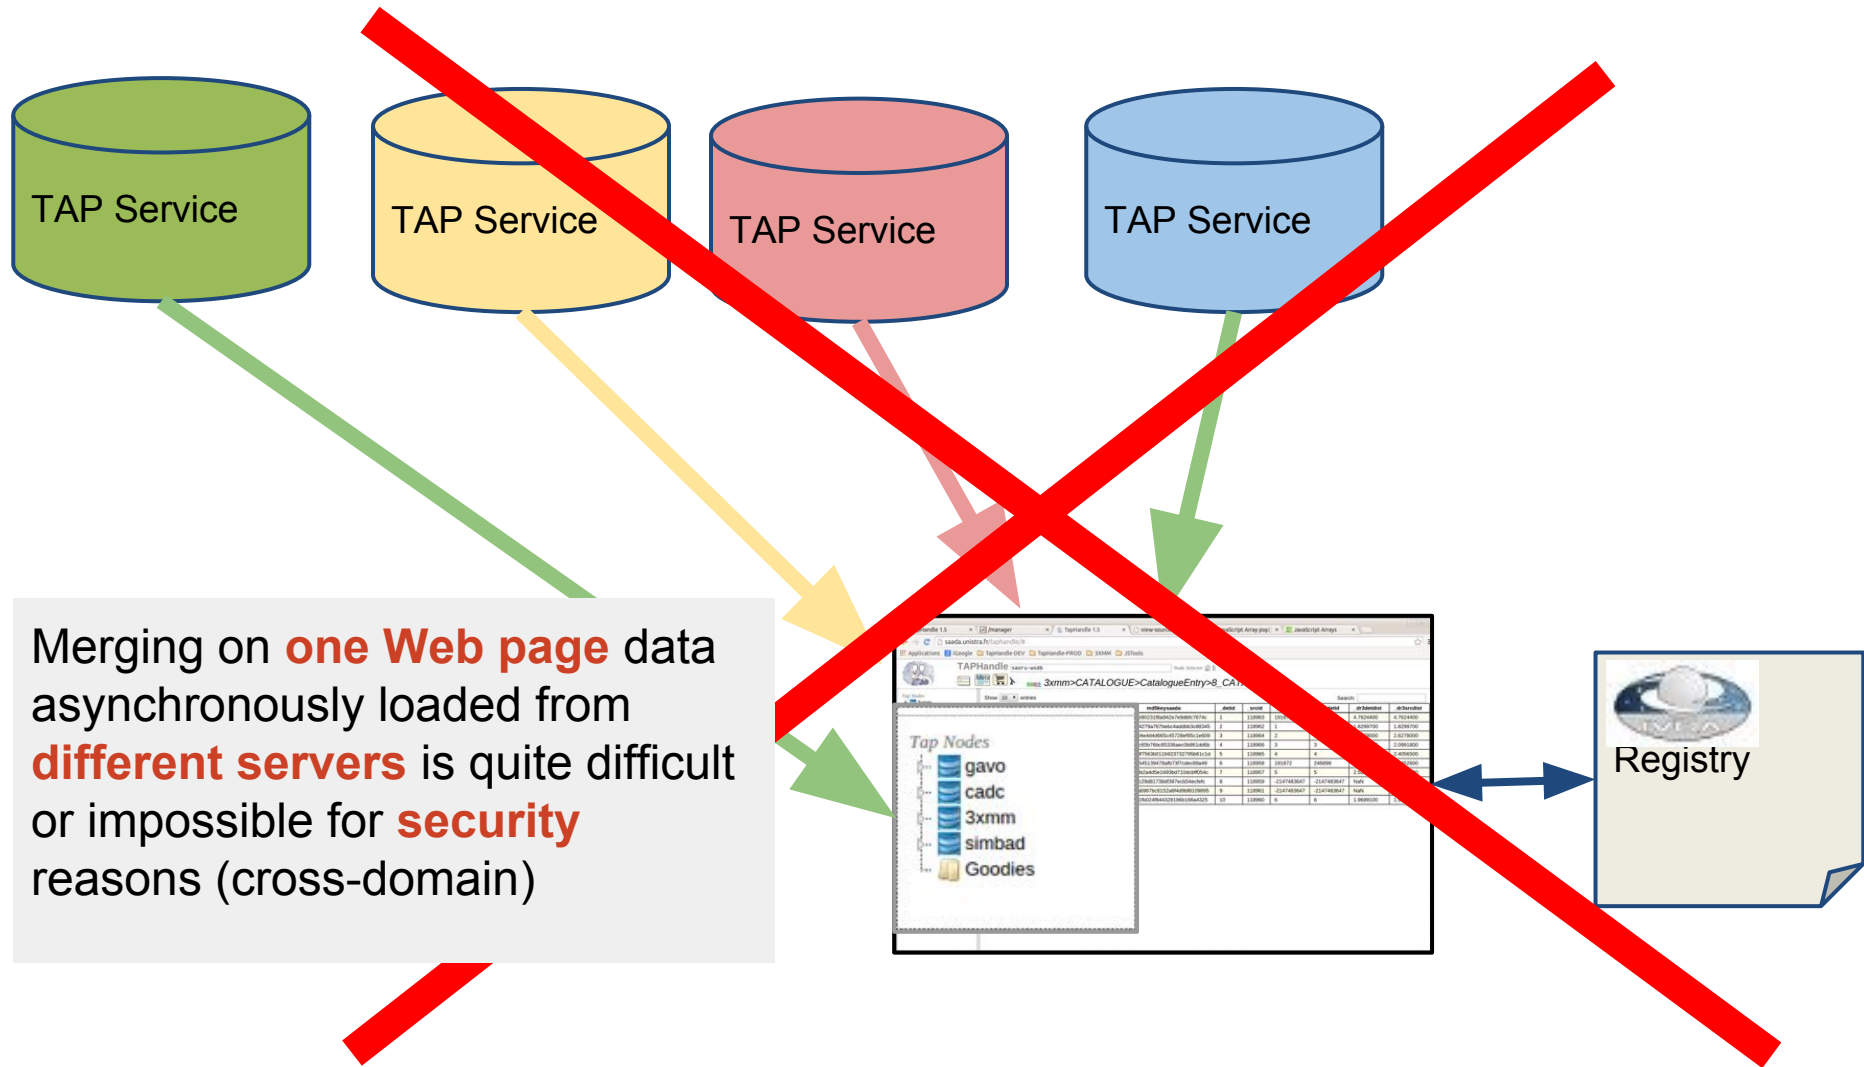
TAP Service

TAP Service

TAP Service

TAP Service

Merging on one Web page data asynchronously loaded from different servers is quite difficult or impossible for security reasons (cross-domain)

TAPHandle

3xmm>CATALOGUE>CatalogueEntry>8_CA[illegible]

Tap Nodes
gavo
cadc
3xmm
simbad
Goodies

Registry